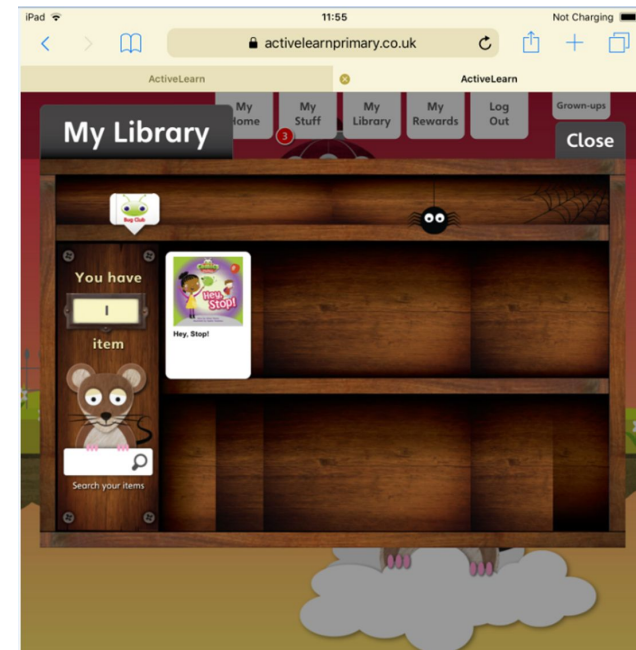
iPad 11:55 Not Charging

activelearnprimary.co.uk

ActiveLearn ActiveLearn

My Home

My Stuff

3

My Library

My Rewards

Log Out

Grown-ups

My Library

Close

Bug Club

You have

1

item

Hey, Stop!

Hey, Stop!

Search your items